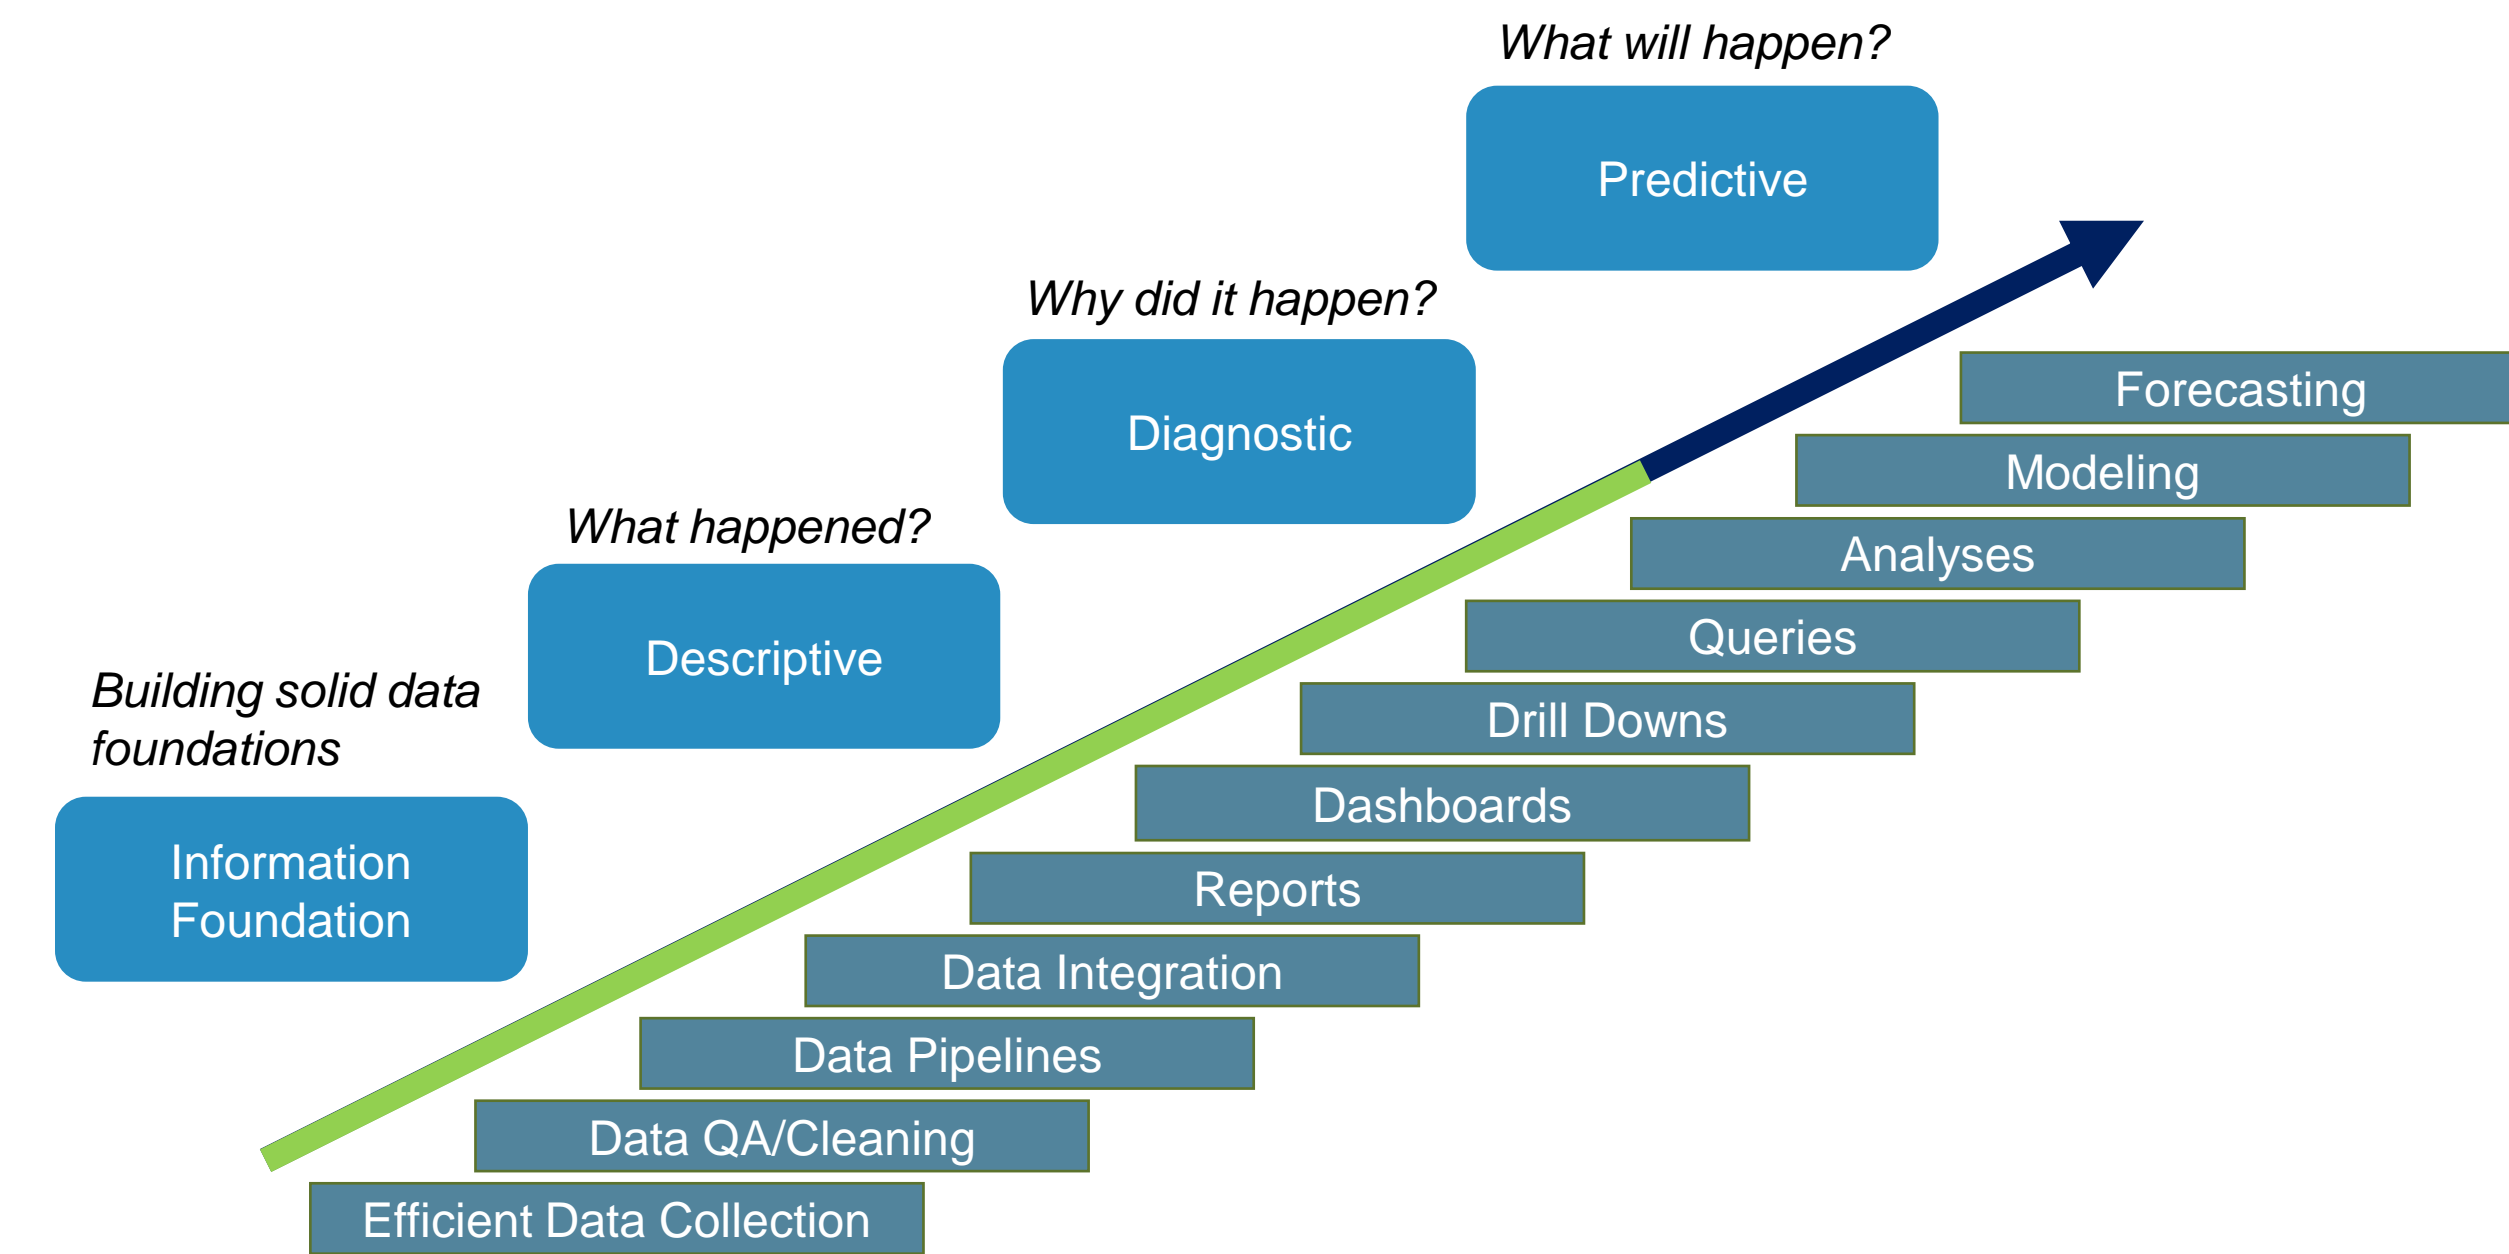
What will happen?

Predictive

Why did it happen?

Diagnostic

What happened?

Descriptive

Building solid data foundations

Information Foundation

Forecasting

Modeling

Analyses

Queries

Drill Downs

Dashboards

Reports

Data Integration

Data Pipelines

Data QA/Cleaning

Efficient Data Collection